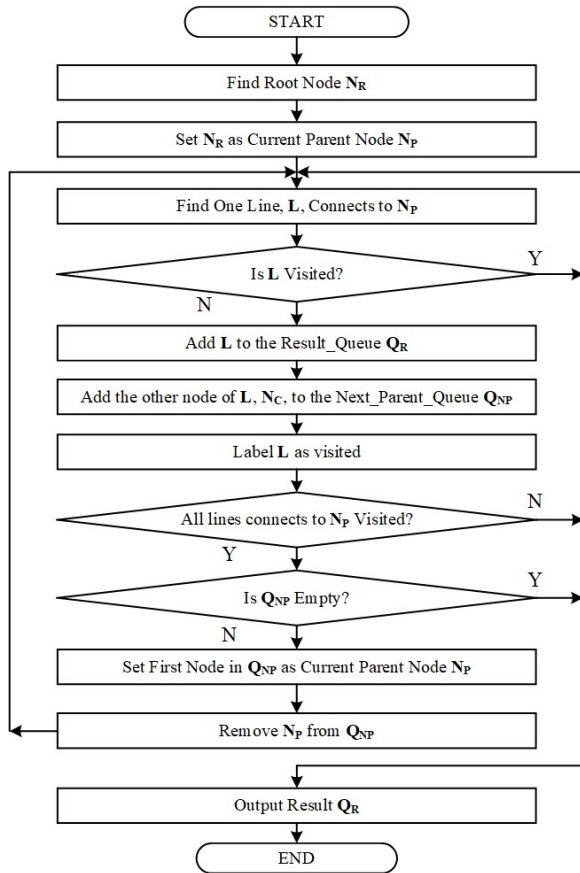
START

Find Root Node $\mathbf{N_R}$

Set $\mathbf{N_R}$ as Current Parent Node $\mathbf{N_P}$

Find One Line, **L**, Connects to $\mathbf{N_P}$

Is **L** Visited?

Y

N

Add **L** to the Result_Queue $\mathbf{Q_R}$

Add the other node of **L**, $\mathbf{N_C}$, to the Next_Parent_Queue $\mathbf{Q_{NP}}$

Label **L** as visited

All lines connects to $\mathbf{N_P}$ Visited?

N

Y

Is $\mathbf{Q_{NP}}$ Empty?

Y

N

Set First Node in $\mathbf{Q_{NP}}$ as Current Parent Node $\mathbf{N_P}$

Remove $\mathbf{N_P}$ from $\mathbf{Q_{NP}}$

Output Result $\mathbf{Q_R}$

END